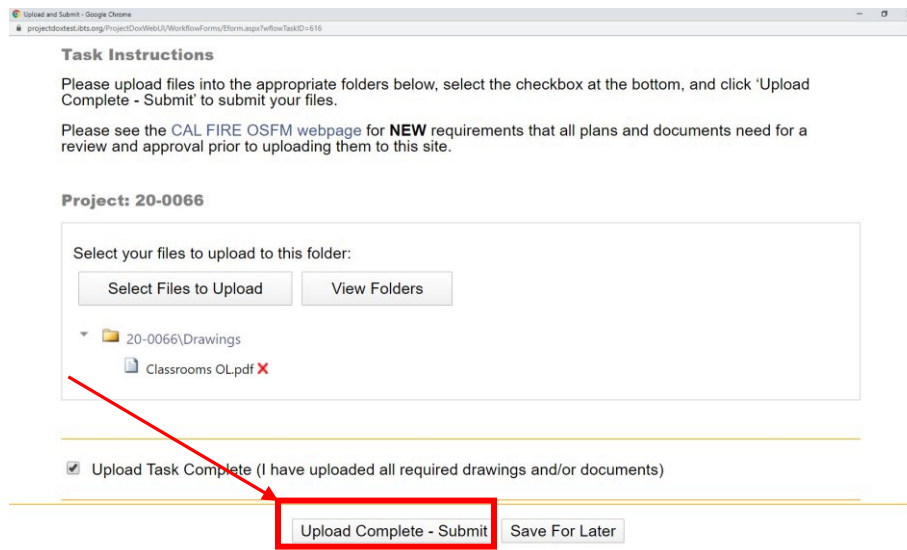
Upload and Submit - Google Chrome
projectdoxtest.ibts.org/ProjectDoxWebUI/WorkflowForms/Eform.aspx?wflowTaskID=616

Task Instructions

Please upload files into the appropriate folders below, select the checkbox at the bottom, and click 'Upload Complete - Submit' to submit your files.

Please see the CAL FIRE OSFM webpage for NEW requirements that all plans and documents need for a review and approval prior to uploading them to this site.

Project: 20-0066

Select your files to upload to this folder:

Select Files to Upload

View Folders

20-0066\Drawings

Classrooms OL.pdf

Upload Task Complete (I have uploaded all required drawings and/or documents)

Upload Complete - Submit

Save For Later